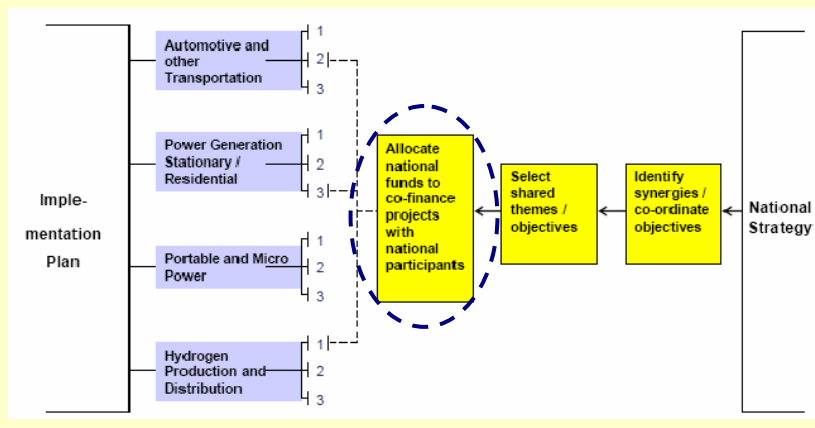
Imple-mentation Plan

Automotive and other Transportation
1
2
3

Power Generation Stationary / Residential
1
2
3

Portable and Micro Power
1
2
3

Hydrogen Production and Distribution
1
2
3

Allocate national funds to co-finance projects with national participants

Select shared themes / objectives

Identify synergies / co-ordinate objectives

National Strategy